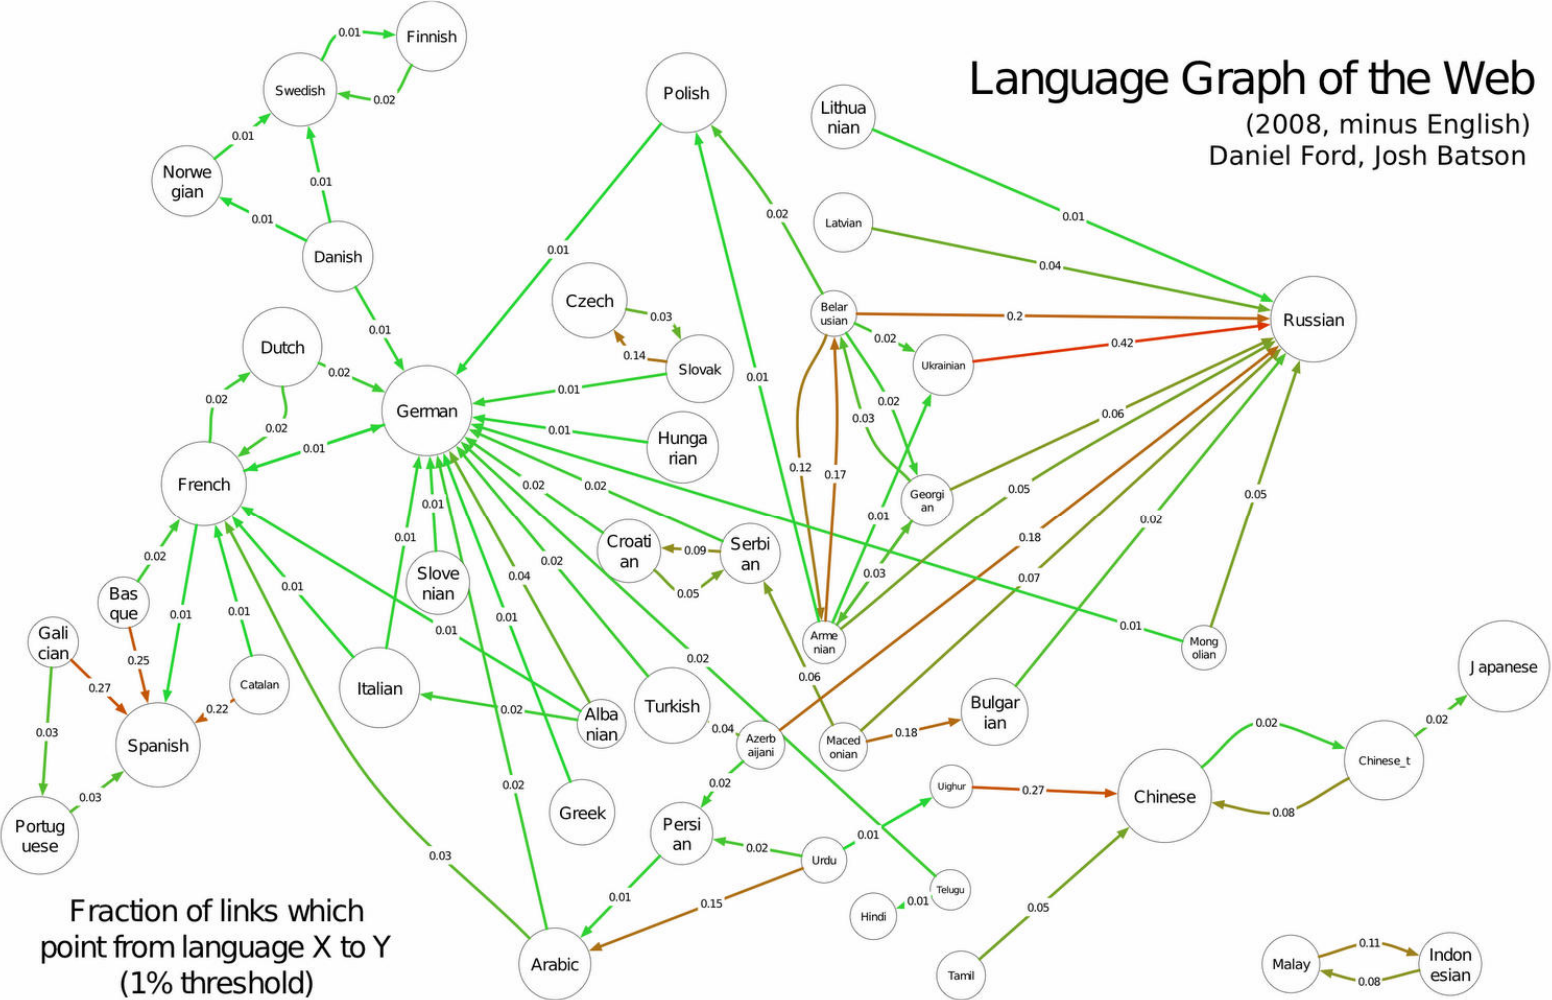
Language Graph of the Web
(2008, minus English)
Daniel Ford, Josh Batson

Fraction of links which point from language X to Y (1% threshold)

Finnish
Swedish
Norwegian
Danish
Dutch
German
French
Basque
Galician
Catalan
Spanish
Portuguese
Italian
Slovenian
Albanian
Greek
Turkish
Arabic
Polish
Czech
Slovak
Hungarian
Croatian
Serbian
Persian
Azerbaijani
Urdu
Hindi
Telugu
Tamil
Lithuanian
Latvian
Belarusian
Ukrainian
Georgian
Armenian
Macedonian
Bulgarian
Russian
Mongolian
Uighur
Chinese
Chinese_t
Japanese
Malay
Indonesian

0.01 0.02 0.01 0.01 0.01 0.01 0.02 0.02 0.02 0.01 0.02 0.25 0.27 0.03 0.03 0.22 0.01 0.01 0.01 0.01 0.01 0.01 0.01 0.02 0.04 0.02 0.01 0.02 0.03 0.02 0.01 0.03 0.14 0.01 0.01 0.02 0.02 0.09 0.05 0.02 0.04 0.02 0.02 0.15 0.01 0.01 0.01 0.02 0.01 0.04 0.2 0.42 0.02 0.02 0.03 0.12 0.17 0.01 0.03 0.06 0.05 0.18 0.07 0.02 0.05 0.01 0.06 0.18 0.27 0.02 0.08 0.02 0.05 0.11 0.08